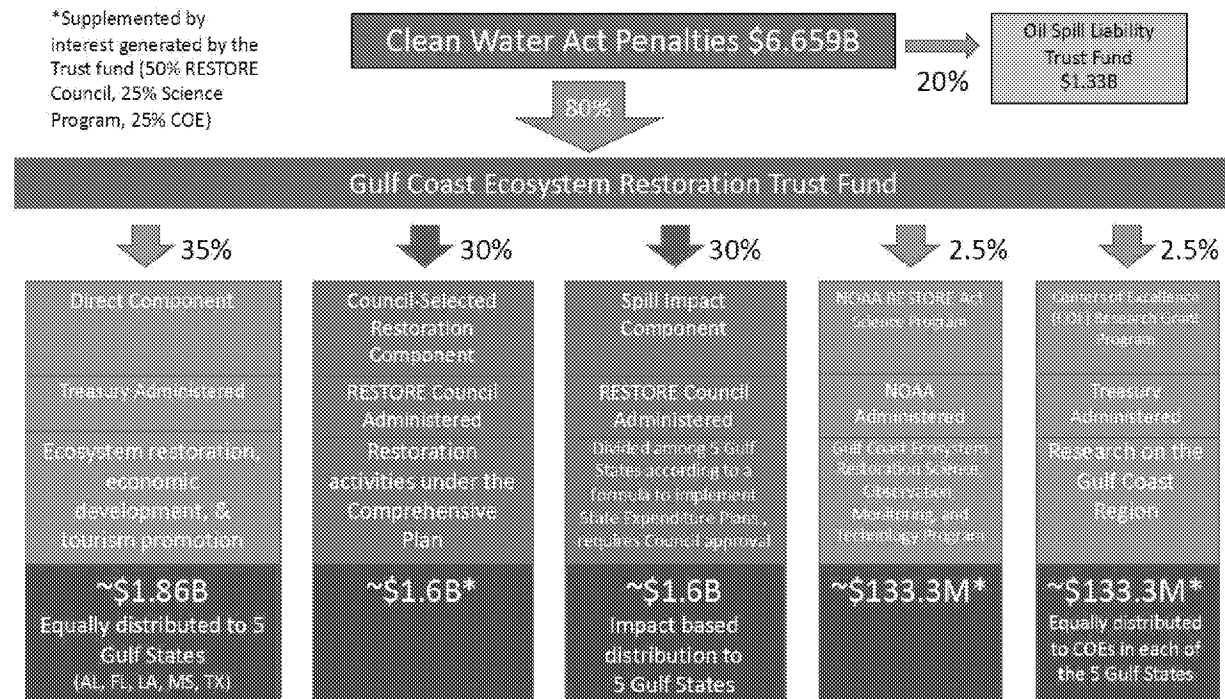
*Supplemented by interest generated by the Trust fund (50% RESTORE Council, 25% Science Program, 25% COE)

Clean Water Act Penalties $6.659B

20%

Oil Spill Liability Trust Fund $1.33B

80%

Gulf Coast Ecosystem Restoration Trust Fund

35%

30%

30%

2.5%

2.5%

Direct Component

Treasury Administered

Ecosystem restoration, economic development, & tourism promotion

~$1.86B
Equally distributed to 5 Gulf States
(AL, FL, LA, MS, TX)

Council-Selected Restoration Component

RESTORE Council Administered

Restoration activities under the Comprehensive Plan

~$1.6B*

Spill Impact Component

RESTORE Council Administered

Divided among 5 Gulf States according to a formula to implement State Expenditure Plans, requires Council approval

~$1.6B
Impact based distribution to 5 Gulf States

NOAA RESTORE Act Science Program

NOAA Administered

Gulf Coast Ecosystem Restoration Science, Observation, Monitoring and Technology Program

~$133.3M*

Centers of Excellence (COE) Research Grant Program

Treasury Administered

Research on the Gulf Coast Region

~$133.3M*
Equally distributed to COEs in each of the 5 Gulf States